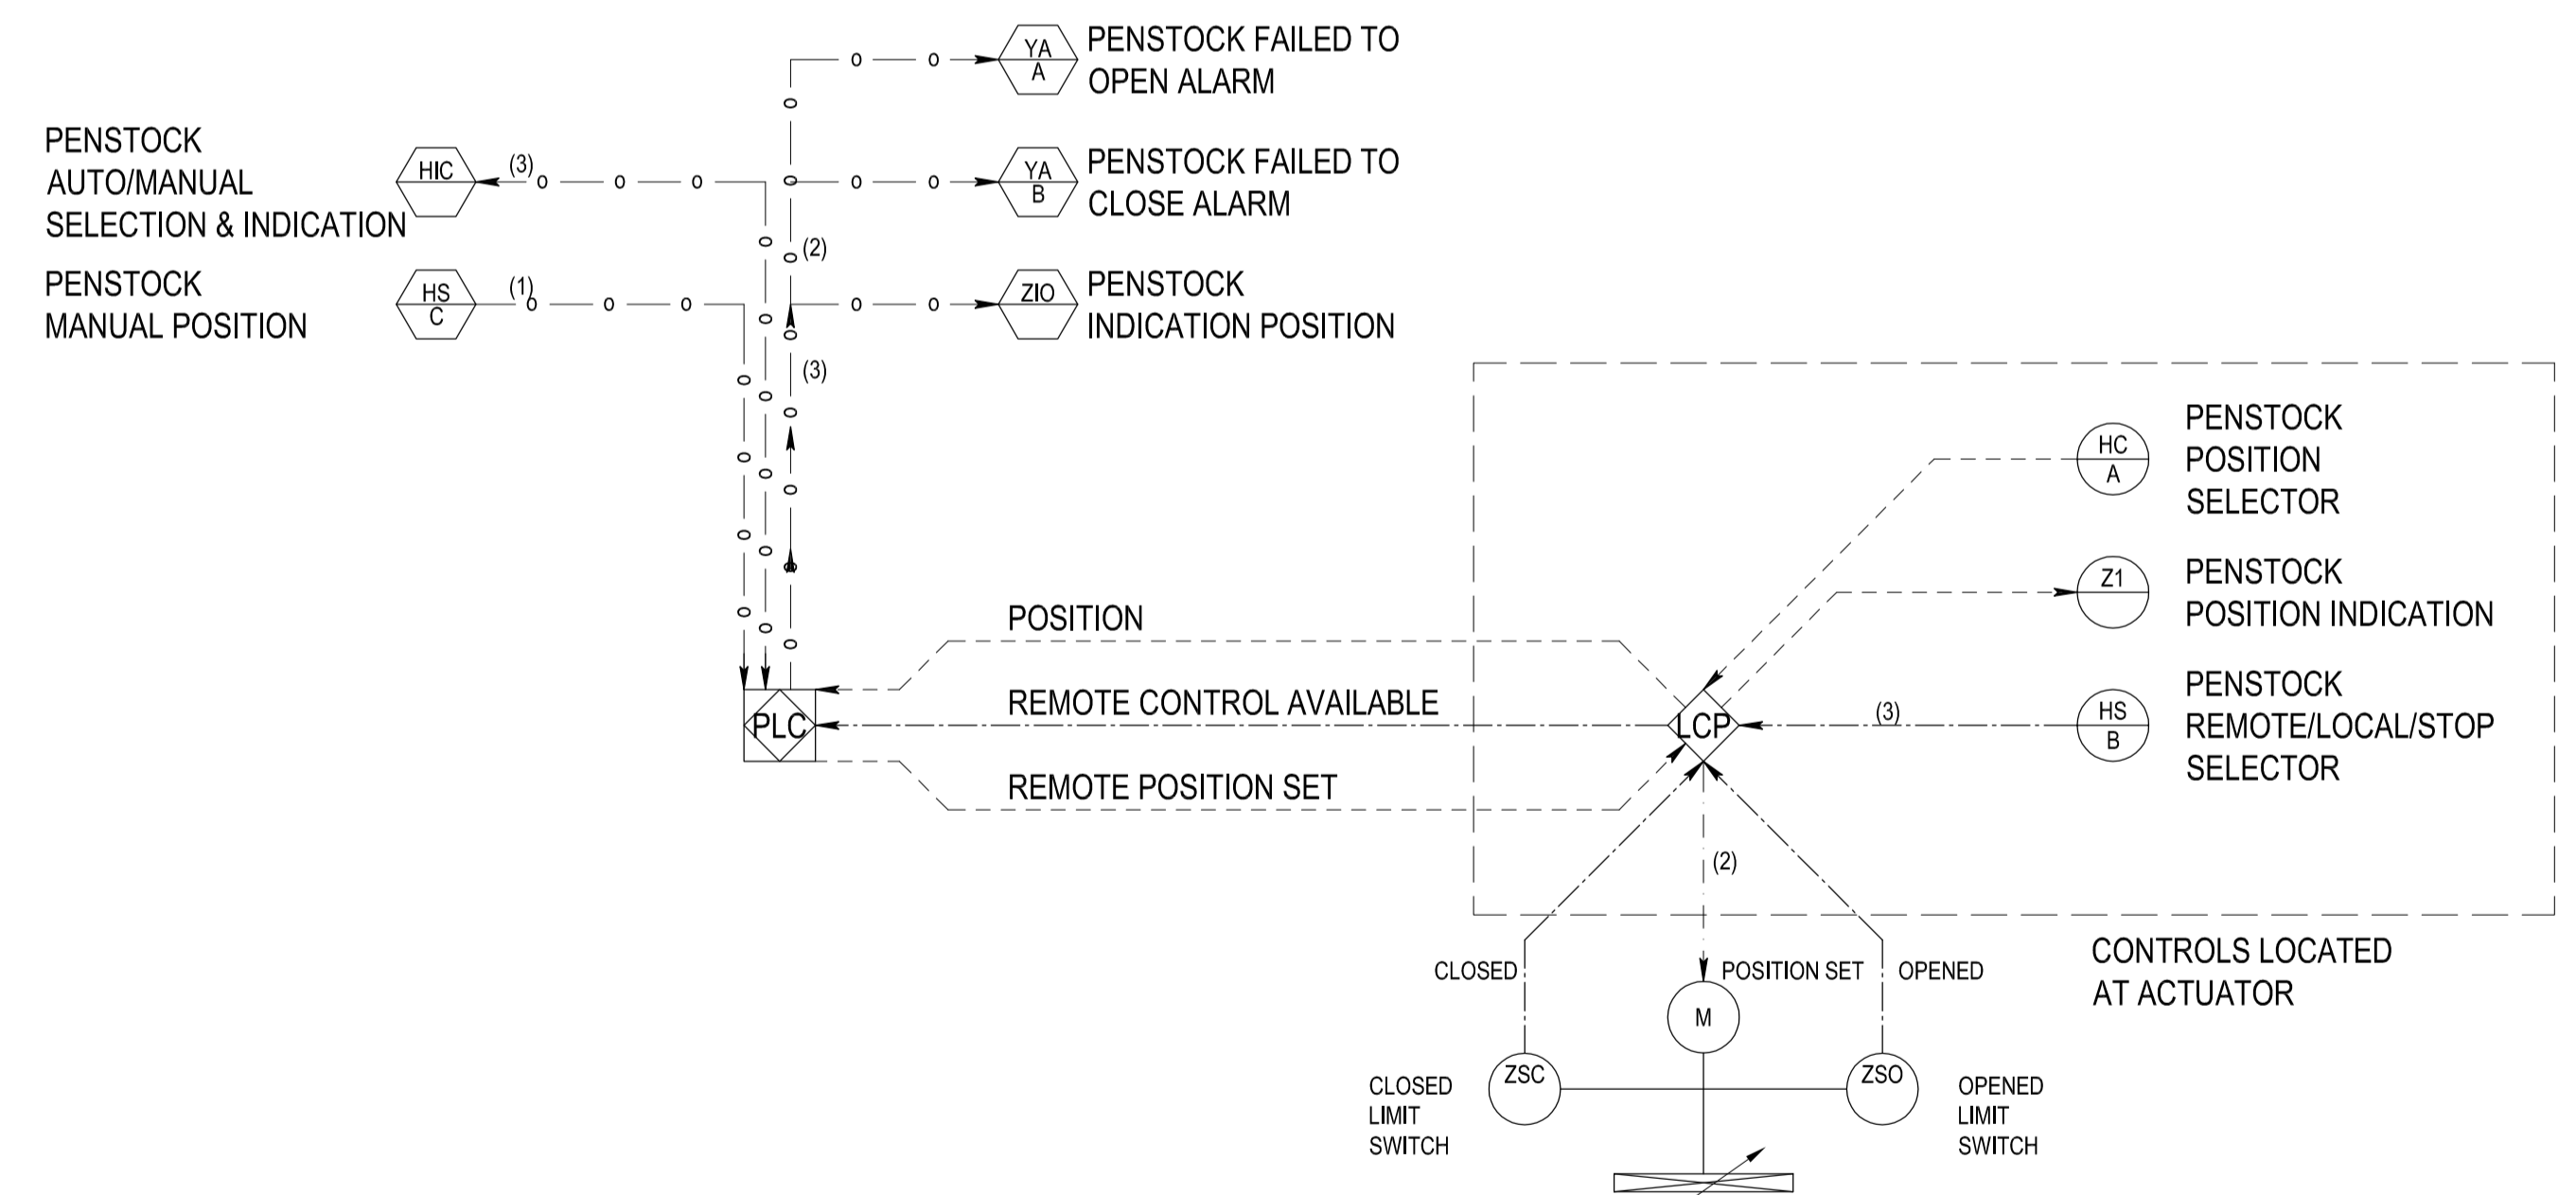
YA
A
PENSTOCK FAILED TO OPEN ALARM

PENSTOCK AUTO/MANUAL SELECTION & INDICATION

HIC
(3)

YA
B
PENSTOCK FAILED TO CLOSE ALARM

(2)

PENSTOCK MANUAL POSITION

HS
C
(1)

ZIO
PENSTOCK INDICATION POSITION

(3)

HC
A
PENSTOCK POSITION SELECTOR

Z1
PENSTOCK POSITION INDICATION

POSITION

REMOTE CONTROL AVAILABLE

PLC

LCP

(3)

HS
B
PENSTOCK REMOTE/LOCAL/STOP SELECTOR

REMOTE POSITION SET

(2)

CONTROLS LOCATED AT ACTUATOR

CLOSED
POSITION SET
OPENED

M

ZSC
ZSO

CLOSED LIMIT SWITCH

OPENED LIMIT SWITCH